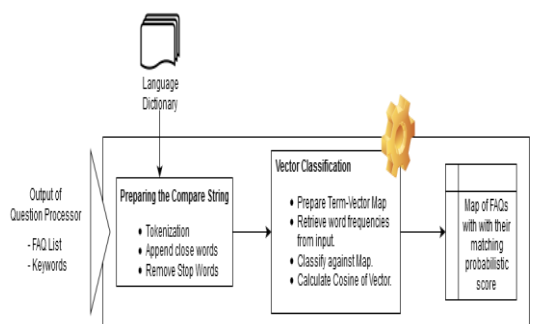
Language Dictionary

Output of Question Processor

- FAQ List
- Keywords

Preparing the Compare String

- Tokenization
- Append close words
- Remove Stop Words

Vector Classification

- Prepare Term-Vector Map
- Retrieve word frequencies from input.
- Classify against Map.
- Calculate Cosine of Vector.

Map of FAQs with with their matching probabilistic score